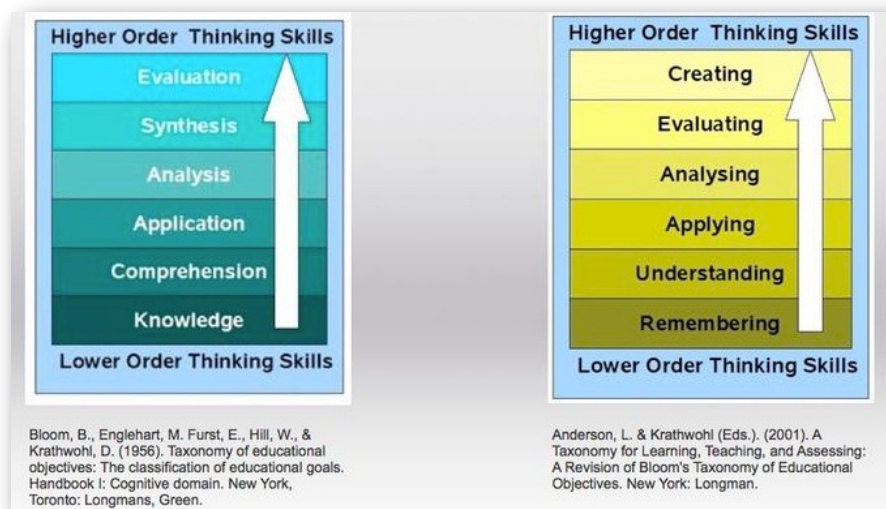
Higher Order Thinking Skills

Evaluation

Synthesis

Analysis

Application

Comprehension

Knowledge

Lower Order Thinking Skills

Bloom, B., Englehart, M. Furst, E., Hill, W., & Krathwohl, D. (1956). Taxonomy of educational objectives: The classification of educational goals. Handbook I: Cognitive domain. New York, Toronto: Longmans, Green.

Higher Order Thinking Skills

Creating

Evaluating

Analysing

Applying

Understanding

Remembering

Lower Order Thinking Skills

Anderson, L. & Krathwohl (Eds.). (2001). A Taxonomy for Learning, Teaching, and Assessing: A Revision of Bloom's Taxonomy of Educational Objectives. New York: Longman.